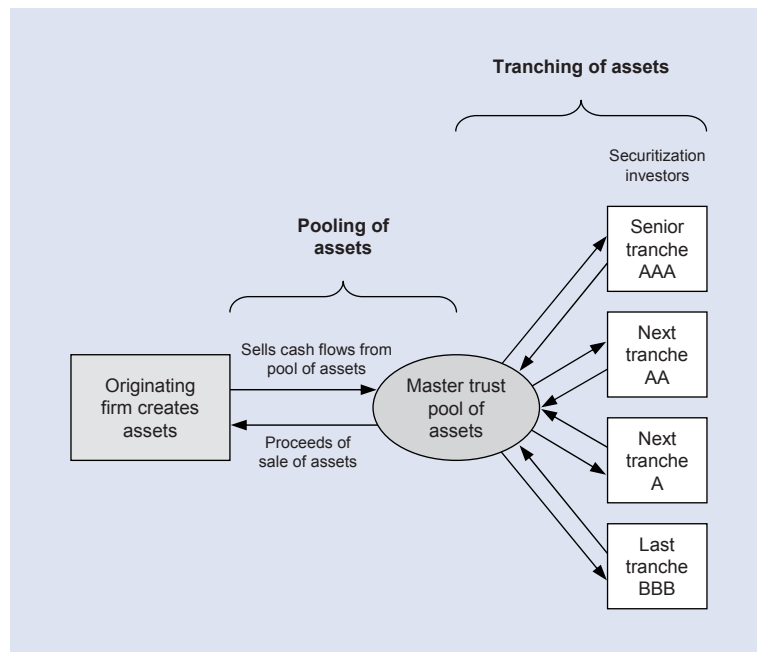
Tranching of assets

Securitization investors

Pooling of assets

Senior tranche AAA

Next tranche AA

Sells cash flows from pool of assets

Originating firm creates assets

Master trust pool of assets

Proceeds of sale of assets

Next tranche A

Last tranche BBB